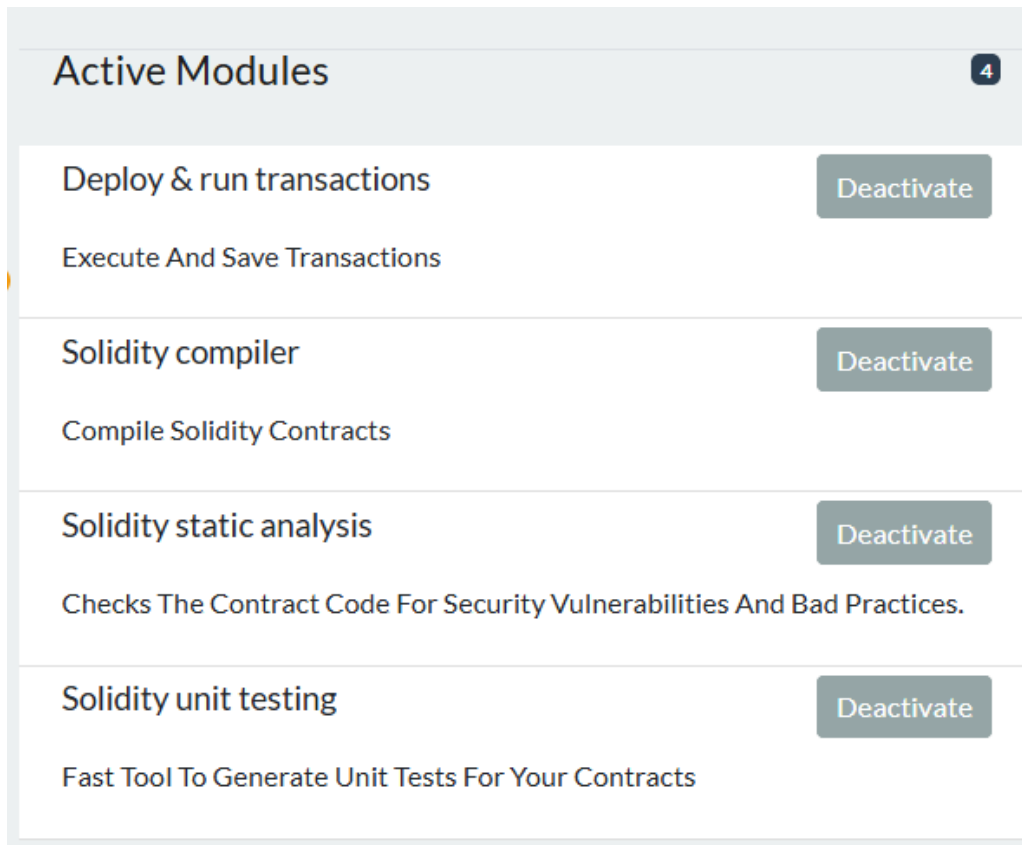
Active Modules 4

Deploy & run transactions
Deactivate

Execute And Save Transactions

Solidity compiler
Deactivate

Compile Solidity Contracts

Solidity static analysis
Deactivate

Checks The Contract Code For Security Vulnerabilities And Bad Practices.

Solidity unit testing
Deactivate

Fast Tool To Generate Unit Tests For Your Contracts